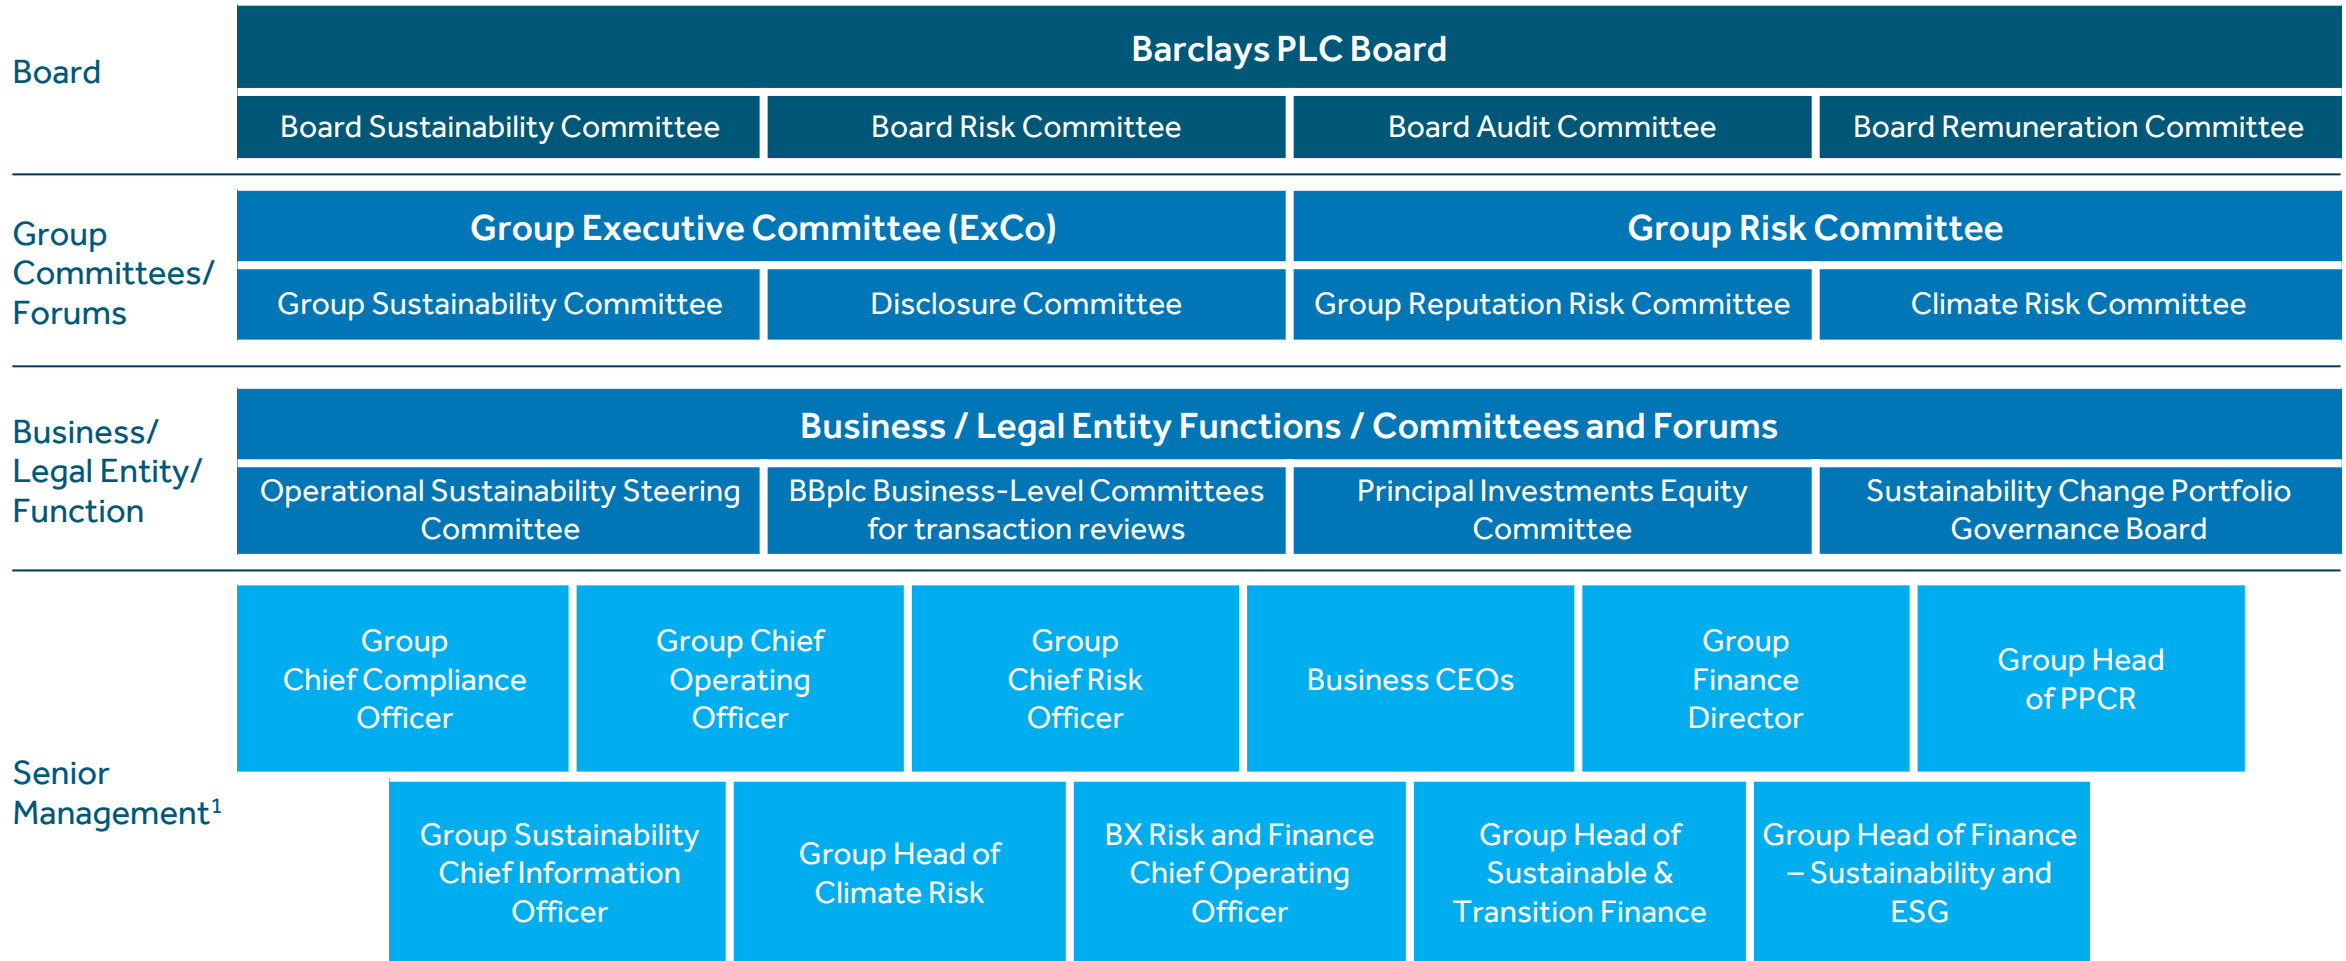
Board

Barclays PLC Board

Board Sustainability Committee

Board Risk Committee

Board Audit Committee

Board Remuneration Committee

Group Committees/ Forums

Group Executive Committee (ExCo)

Group Risk Committee

Group Sustainability Committee

Disclosure Committee

Group Reputation Risk Committee

Climate Risk Committee

Business/ Legal Entity/ Function

Business / Legal Entity Functions / Committees and Forums

Operational Sustainability Steering Committee

BBplc Business-Level Committees for transaction reviews

Principal Investments Equity Committee

Sustainability Change Portfolio Governance Board

Senior Management$^1$

Group Chief Compliance Officer

Group Chief Operating Officer

Group Chief Risk Officer

Business CEOs

Group Finance Director

Group Head of PPCR

Group Sustainability Chief Information Officer

Group Head of Climate Risk

BX Risk and Finance Chief Operating Officer

Group Head of Sustainable & Transition Finance

Group Head of Finance – Sustainability and ESG